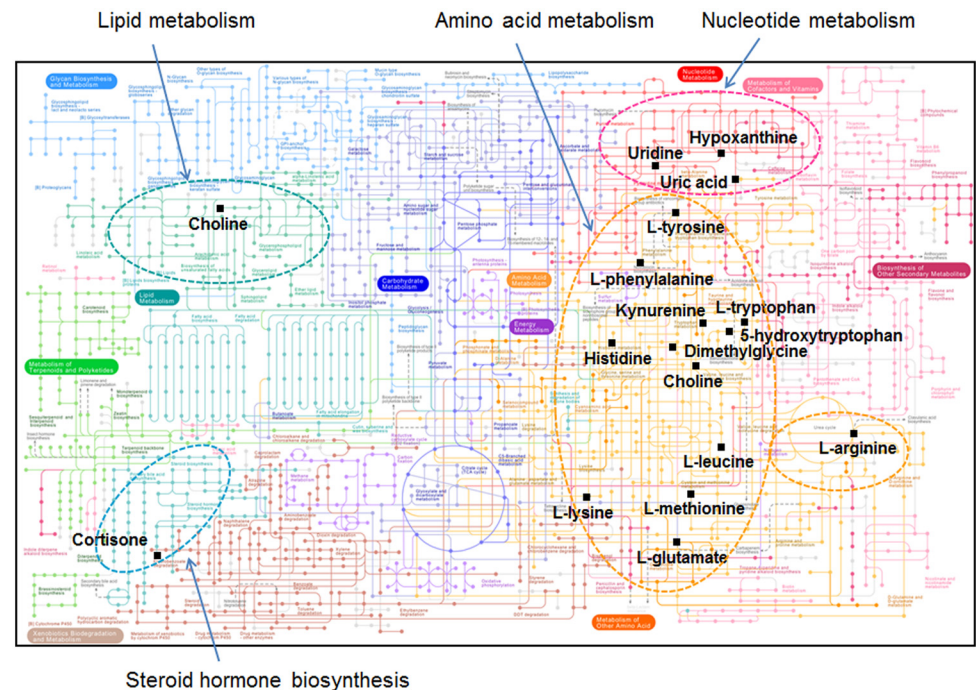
Lipid metabolism

Amino acid metabolism

Nucleotide metabolism

Glycan Biosynthesis and Metabolism

Nucleotide Metabolism

Metabolism of Cofactors and Vitamins

Hypoxanthine

Uridine

Uric acid

Choline

L-tyrosine

Carbohydrate Metabolism

Amino Acid Metabolism

Lipid Metabolism

Biosynthesis of Other Secondary Metabolites

L-phenylalanine

L-tryptophan

Kynurenine

5-hydroxytryptophan

Energy Metabolism

Metabolism of Terpenoids and Polyketides

Histidine

Dimethylglycine

Choline

L-arginine

L-leucine

L-lysine

L-methionine

Cortisone

L-glutamate

Xenobiotics Biodegradation and Metabolism

Metabolism of Other Amino Acid

Steroid hormone biosynthesis